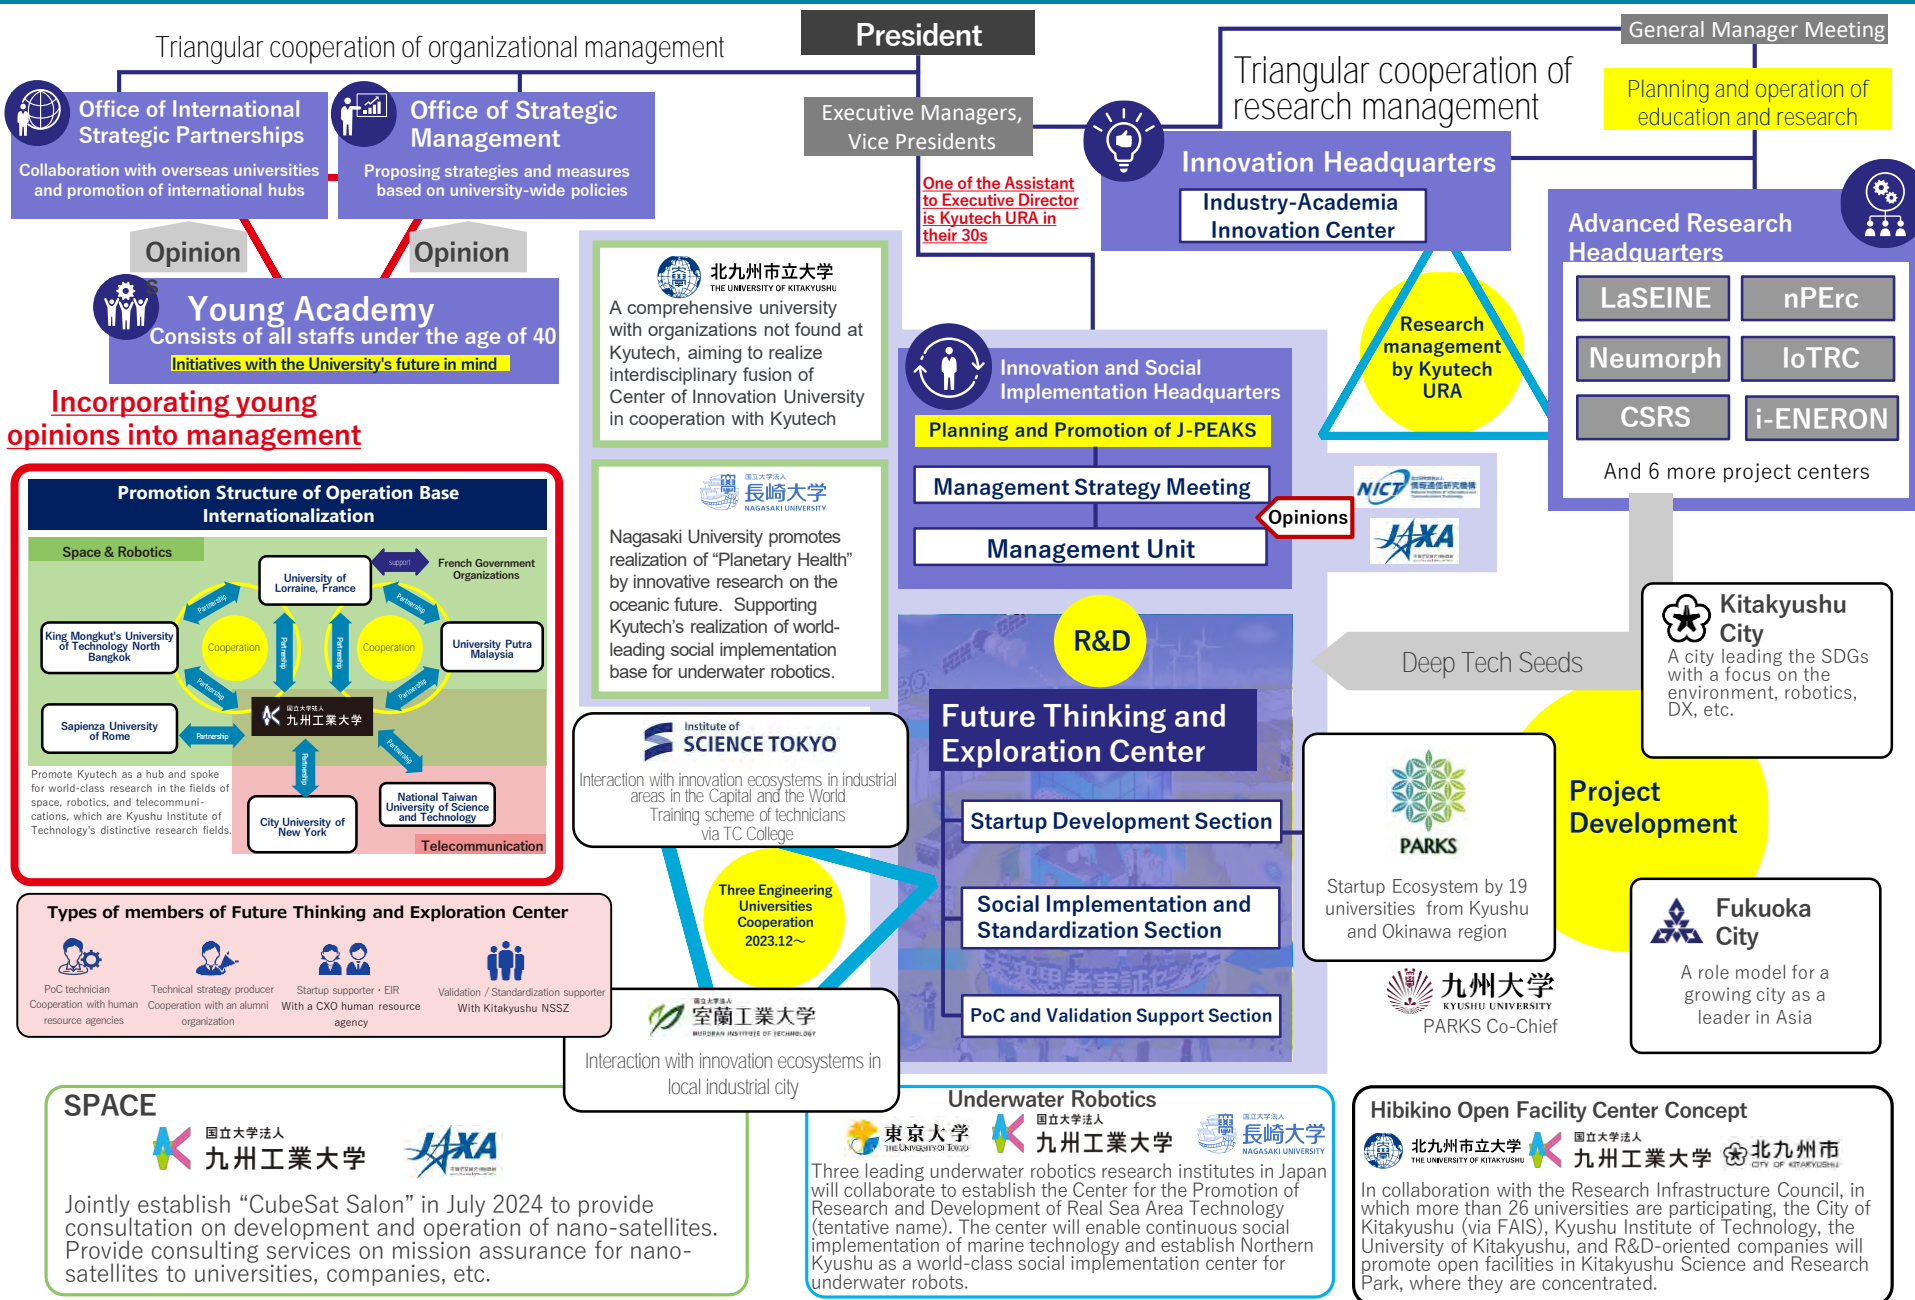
President

Triangular cooperation of organizational management

General Manager Meeting

Triangular cooperation of research management

Planning and operation of education and research

Office of International Strategic Partnerships
Collaboration with overseas universities and promotion of international hubs

Office of Strategic Management
Proposing strategies and measures based on university-wide policies

Executive Managers, Vice Presidents

One of the Assistant to Executive Director is Kyutech URA in their 30s

Innovation Headquarters
Industry-Academia Innovation Center

Advanced Research Headquarters

| LaSEINE | nPERc |
|---|---|
| Neumorph | IoTRC |
| CSRS | i-ENERON |

And 6 more project centers

Opinion

Opinion

Young Academy
Consists of all staffs under the age of 40
Initiatives with the University's future in mind

Incorporating young opinions into management

北九州市立大学
THE UNIVERSITY OF KITAKYUSHU
A comprehensive university with organizations not found at Kyutech, aiming to realize interdisciplinary fusion of Center of Innovation University in cooperation with Kyutech

国立大学法人
長崎大学
NAGASAKI UNIVERSITY
Nagasaki University promotes realization of “Planetary Health” by innovative research on the oceanic future. Supporting Kyutech's realization of world-leading social implementation base for underwater robotics.

Research management by Kyutech URA

Innovation and Social Implementation Headquarters
Planning and Promotion of J-PEAKS
Management Strategy Meeting
Management Unit

Opinions

NICT
JAXA

Promotion Structure of Operation Base Internationalization

Space & Robotics
University of Lorraine, France
support
French Government Organizations
King Mongkut's University of Technology North Bangkok
Cooperation
Cooperation
University Putra Malaysia
Partnership
Partnership
Partnership
Partnership
Partnership
Partnership
Partnership
Partnership
Partnership
国立大学法人
九州工業大学
Sapienza University of Rome
Promote Kyutech as a hub and spoke for world-class research in the fields of space, robotics, and telecommunications, which are Kyushu Institute of Technology's distinctive research fields.
City University of New York
National Taiwan University of Science and Technology
Telecommunication

R&D

Deep Tech Seeds

Kitakyushu City
A city leading the SDGs with a focus on the environment, robotics, DX, etc.

Institute of
SCIENCE TOKYO
Interaction with innovation ecosystems in industrial areas in the Capital and the World
Training scheme of technicians via TC College

Future Thinking and Exploration Center
Startup Development Section
Social Implementation and Standardization Section
PoC and Validation Support Section

PARKS
Startup Ecosystem by 19 universities from Kyushu and Okinawa region

九州大学
KYUSHU UNIVERSITY
PARKS Co-Chief

Project Development

Fukuoka City
A role model for a growing city as a leader in Asia

Three Engineering Universities Cooperation
2023.12～

Types of members of Future Thinking and Exploration Center
PoC technician
Cooperation with human resource agencies
Technical strategy producer
Cooperation with an alumni organization
Startup supporter・EIR
With a CXO human resource agency
Validation / Standardization supporter
With Kitakyushu NSSZ

国立大学法人
室蘭工業大学
MURORAN INSTITUTE OF TECHNOLOGY
Interaction with innovation ecosystems in local industrial city

SPACE
国立大学法人
九州工業大学
JAXA
Jointly establish “CubeSat Salon” in July 2024 to provide consultation on development and operation of nano-satellites.
Provide consulting services on mission assurance for nano-satellites to universities, companies, etc.

Underwater Robotics
東京大学
THE UNIVERSITY OF TOKYO
国立大学法人
九州工業大学
国立大学法人
長崎大学
NAGASAKI UNIVERSITY
Three leading underwater robotics research institutes in Japan will collaborate to establish the Center for the Promotion of Research and Development of Real Sea Area Technology (tentative name). The center will enable continuous social implementation of marine technology and establish Northern Kyushu as a world-class social implementation center for underwater robots.

Hibikino Open Facility Center Concept
北九州市立大学
THE UNIVERSITY OF KITAKYUSHU
国立大学法人
九州工業大学
北九州市
CITY OF KITAKYUSHU
In collaboration with the Research Infrastructure Council, in which more than 26 universities are participating, the City of Kitakyushu (via FAIS), Kyushu Institute of Technology, the University of Kitakyushu, and R&D-oriented companies will promote open facilities in Kitakyushu Science and Research Park, where they are concentrated.